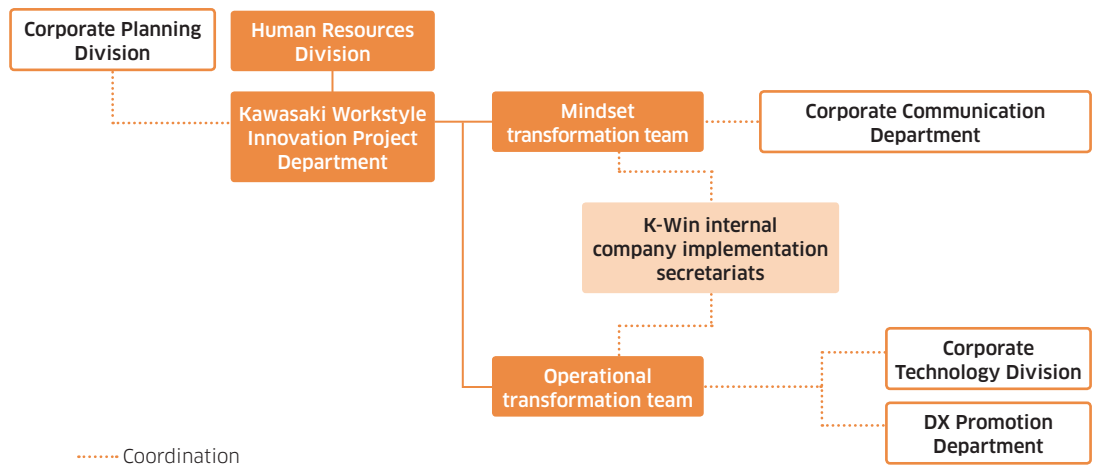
Corporate Planning Division

Human Resources Division

Kawasaki Workstyle Innovation Project Department

Mindset transformation team

Corporate Communication Department

K-Win internal company implementation secretariats

Operational transformation team

Corporate Technology Division

DX Promotion Department

Coordination